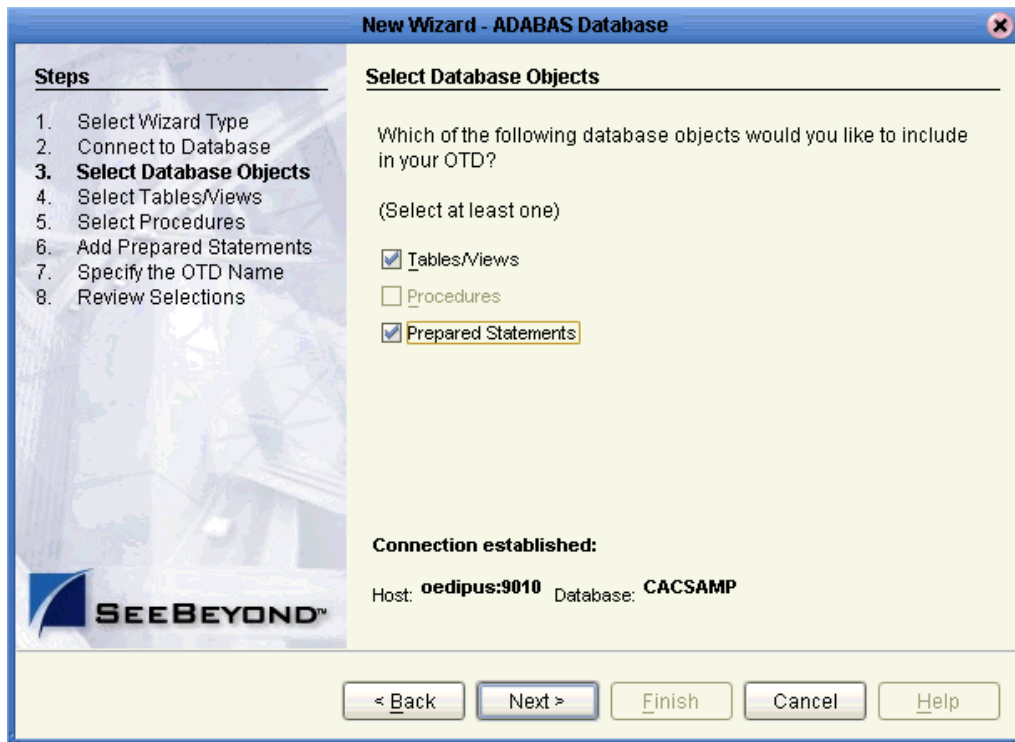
New Wizard - ADABAS Database

Steps

1. Select Wizard Type
2. Connect to Database
3. Select Database Objects
4. Select Tables/Views
5. Select Procedures
6. Add Prepared Statements
7. Specify the OTD Name
8. Review Selections

SEEBEYOND™

Select Database Objects

Which of the following database objects would you like to include in your OTD?

(Select at least one)

Tables/Views

Procedures

Prepared Statements

Connection established:

Host: oedipus:9010 Database: CACSAMP

< Back Next > Finish Cancel Help